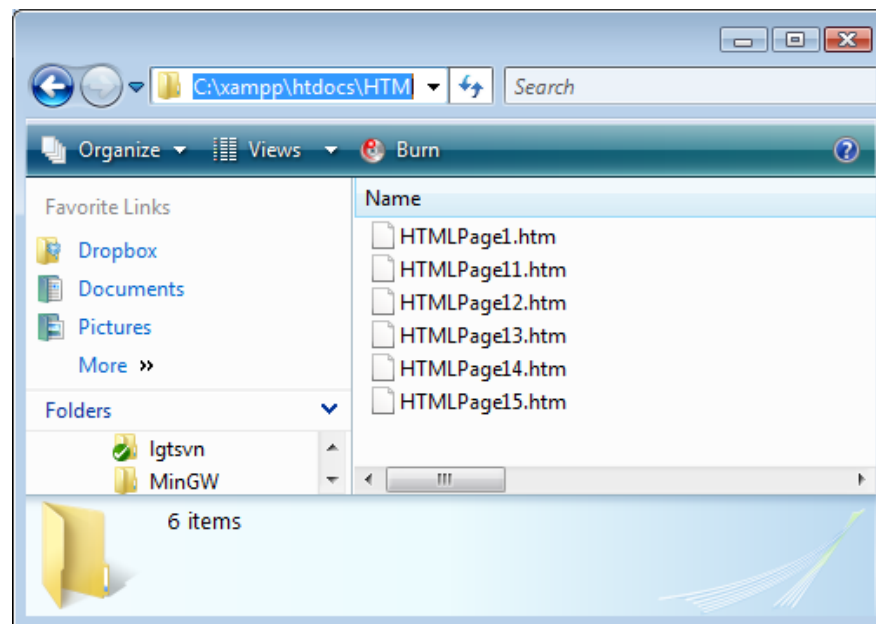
C:\xampp\htdocs\HTM

Search

Organize Views Burn

Favorite Links

Dropbox

Documents

Pictures

More »

Folders

lgtsvn

MinGW

Name

HTMLPage1.htm

HTMLPage11.htm

HTMLPage12.htm

HTMLPage13.htm

HTMLPage14.htm

HTMLPage15.htm

6 items